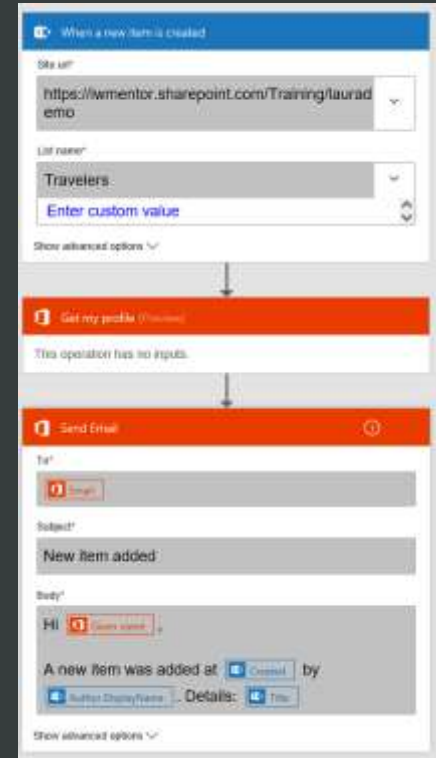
When a new item is created

Site url*

https://iwmentor.sharepoint.com/Training/lauparticipatedemo

List name*

Travelers

Enter custom value

Show advanced options

Get my profile (Preview)

This operation has no inputs.

Send Email

To*

Email

Subject*

New item added

Body*

Hi User name ,

A new item was added at Created by Author DisplayName . Details: Title

Show advanced options